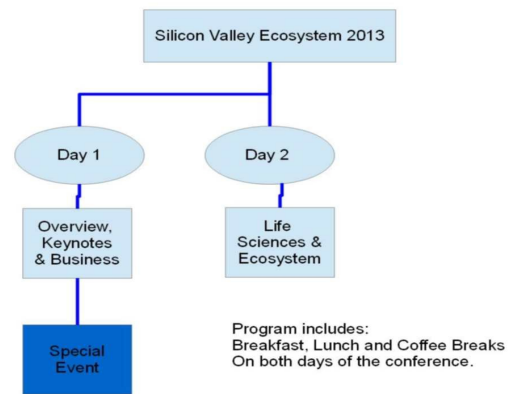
Silicon Valley Ecosystem 2013

Day 1

Day 2

Overview, Keynotes & Business

Life Sciences & Ecosystem

Special Event

Program includes:
Breakfast, Lunch and Coffee Breaks
On both days of the conference.